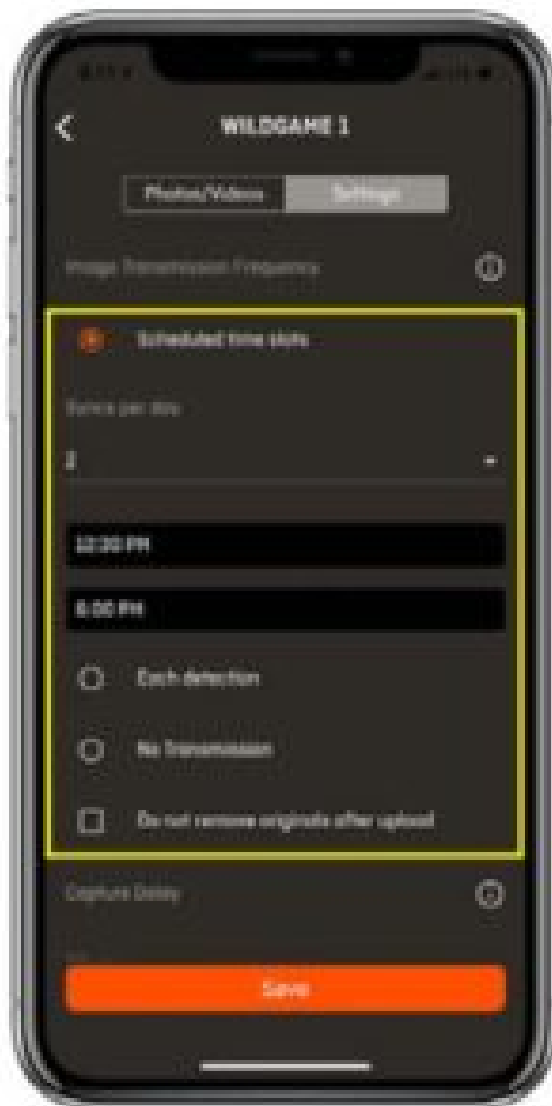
WILDGAME 1

Photos/Videos

Settings

Image Transmission Frequency

Scheduled time slots

Syncs per day

2

12:30 PM

6:00 PM

Each detection

No Transmission

Do not remove originals after upload

Capture Delay

Save